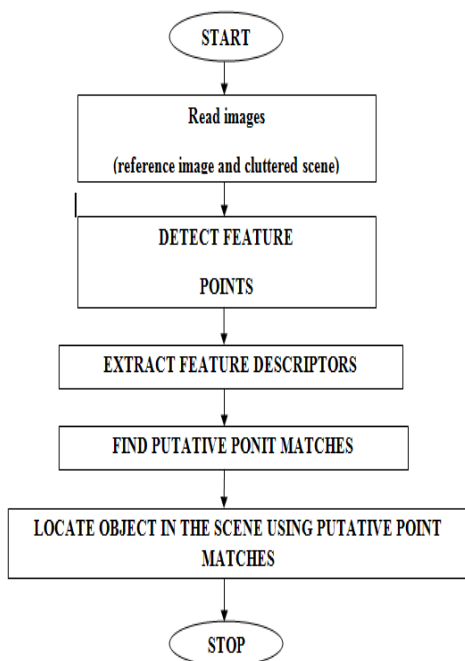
START

Read images

(reference image and cluttered scene)

DETECT FEATURE

POINTS

EXTRACT FEATURE DESCRIPTORS

FIND PUTATIVE PONIT MATCHES

LOCATE OBJECT IN THE SCENE USING PUTATIVE POINT MATCHES

STOP